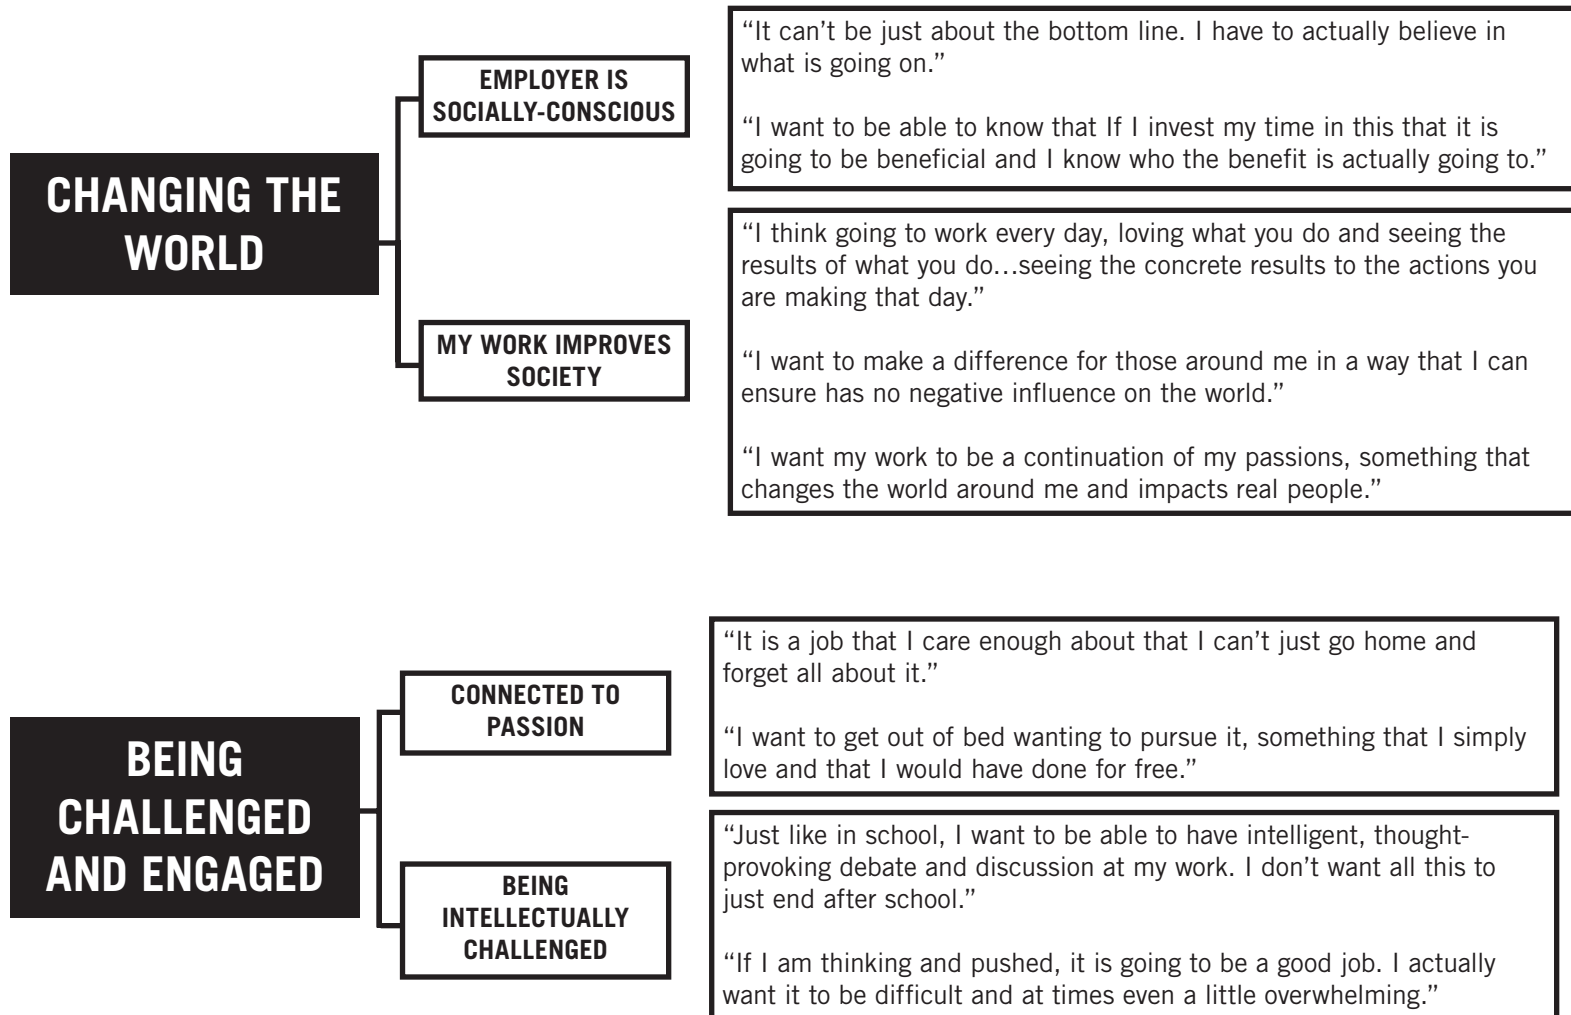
CHANGING THE WORLD

EMPLOYER IS SOCIALLY-CONSCIOUS

"It can't be just about the bottom line. I have to actually believe in what is going on."

"I want to be able to know that If I invest my time in this that it is going to be beneficial and I know who the benefit is actually going to."

MY WORK IMPROVES SOCIETY

"I think going to work every day, loving what you do and seeing the results of what you do…seeing the concrete results to the actions you are making that day."

"I want to make a difference for those around me in a way that I can ensure has no negative influence on the world."

"I want my work to be a continuation of my passions, something that changes the world around me and impacts real people."

BEING CHALLENGED AND ENGAGED

CONNECTED TO PASSION

"It is a job that I care enough about that I can't just go home and forget all about it."

"I want to get out of bed wanting to pursue it, something that I simply love and that I would have done for free."

BEING INTELLECTUALLY CHALLENGED

"Just like in school, I want to be able to have intelligent, thought-provoking debate and discussion at my work. I don't want all this to just end after school."

"If I am thinking and pushed, it is going to be a good job. I actually want it to be difficult and at times even a little overwhelming."